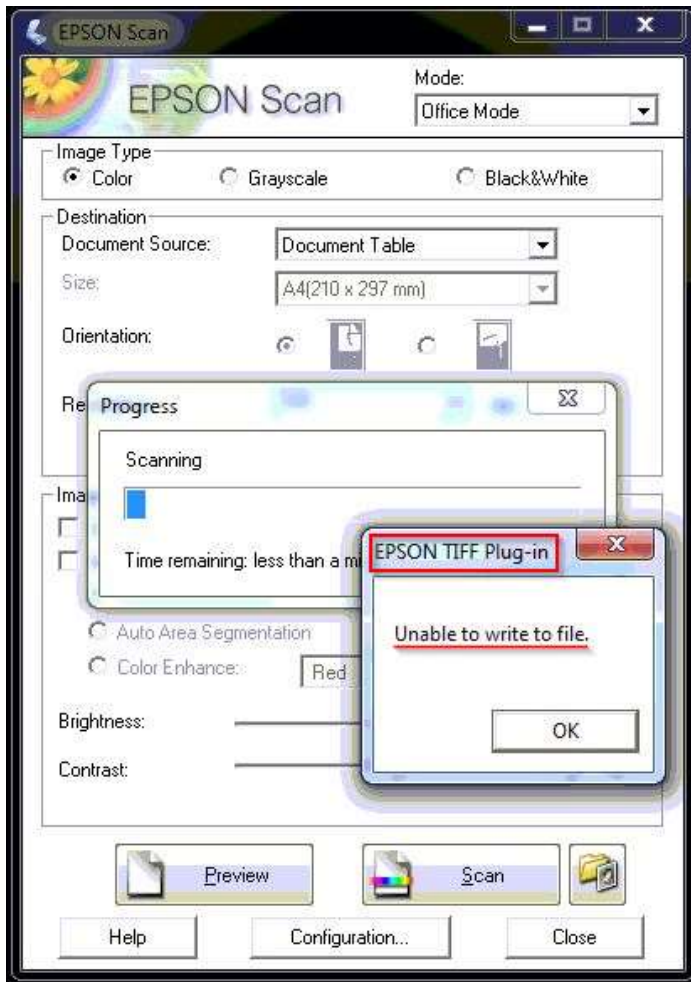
EPSON Scan

EPSON Scan

Mode:
Office Mode

Image Type
Color
Grayscale
Black&White

Destination
Document Source:
Document Table
Size:
A4(210 x 297 mm)
Orientation:

Re

Progress

Scanning

Time remaining: less than a mi

Ima

Auto Area Segmentation
Color Enhance:
Red

Brightness:
Contrast:

EPSON TIFF Plug-in

Unable to write to file.

OK

Preview
Scan

Help
Configuration...
Close